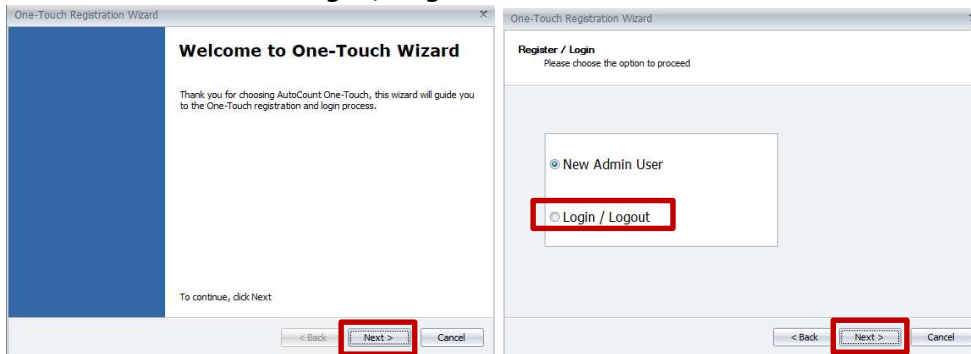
One-Touch Registration Wizard

Welcome to One-Touch Wizard

Thank you for choosing AutoCount One-Touch, this wizard will guide you to the One-Touch registration and login process.

To continue, click Next

< Back Next > Cancel

One-Touch Registration Wizard

Register / Login
Please choose the option to proceed

New Admin User

Login / Logout

< Back Next > Cancel